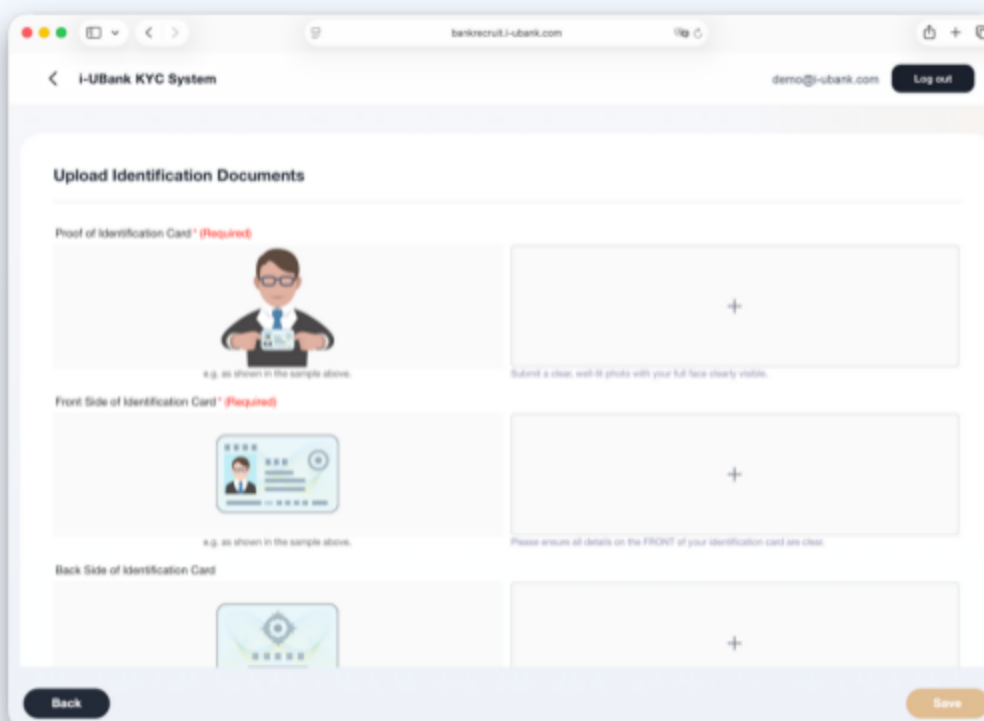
bankrecruit.i-ubank.com

i-UBank KYC System

demo@i-ubank.com

Log out

Upload Identification Documents

Proof of Identification Card * (Required)

+

e.g. as shown in the sample above.

Submit a clear, well-lit photo with your full face clearly visible.

Front Side of Identification Card * (Required)

+

e.g. as shown in the sample above.

Please ensure all details on the FRONT of your identification card are clear.

Back Side of Identification Card

+

Back

Save